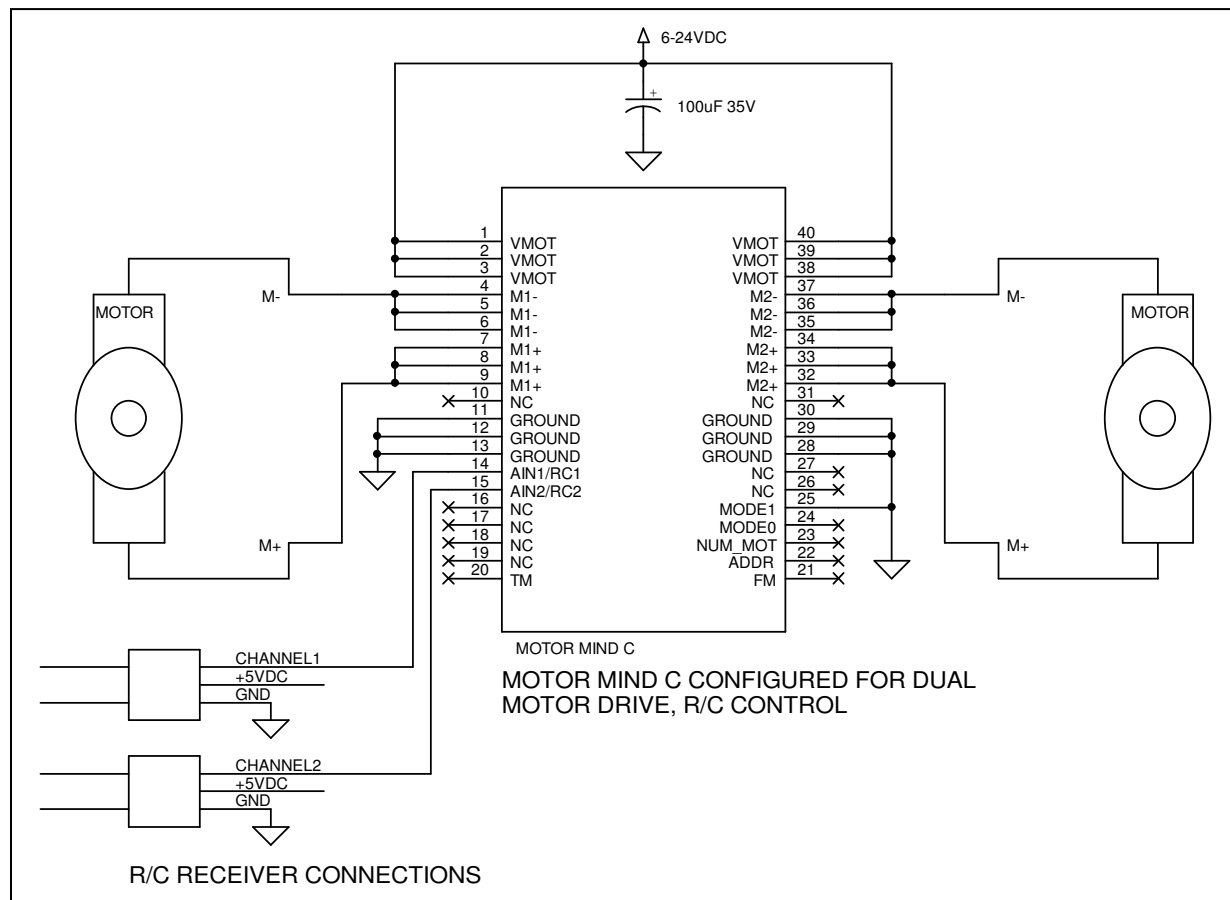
6-24VDC

+
100uF 35V

MOTOR

M-

M+

1 VMOT
2 VMOT
3 VMOT
4 M1-
5 M1-
6 M1-
7 M1+
8 M1+
9 M1+
10 NC
11 GROUND
12 GROUND
13 GROUND
14 AIN1/RC1
15 AIN2/RC2
16 NC
17 NC
18 NC
19 NC
20 TM

VMOT 40
VMOT 39
VMOT 38
37
M2- 36
M2- 35
M2- 34
M2+ 33
M2+ 32
M2+
NC 31
30
GROUND 29
GROUND 28
GROUND
NC 27
NC 26
MODE1 25
MODE0 24
NUM_MOT 23
ADDR 22
FM 21

M-

M+

MOTOR

MOTOR MIND C

MOTOR MIND C CONFIGURED FOR DUAL MOTOR DRIVE, R/C CONTROL

CHANNEL1
+5VDC
GND

CHANNEL2
+5VDC
GND

R/C RECEIVER CONNECTIONS